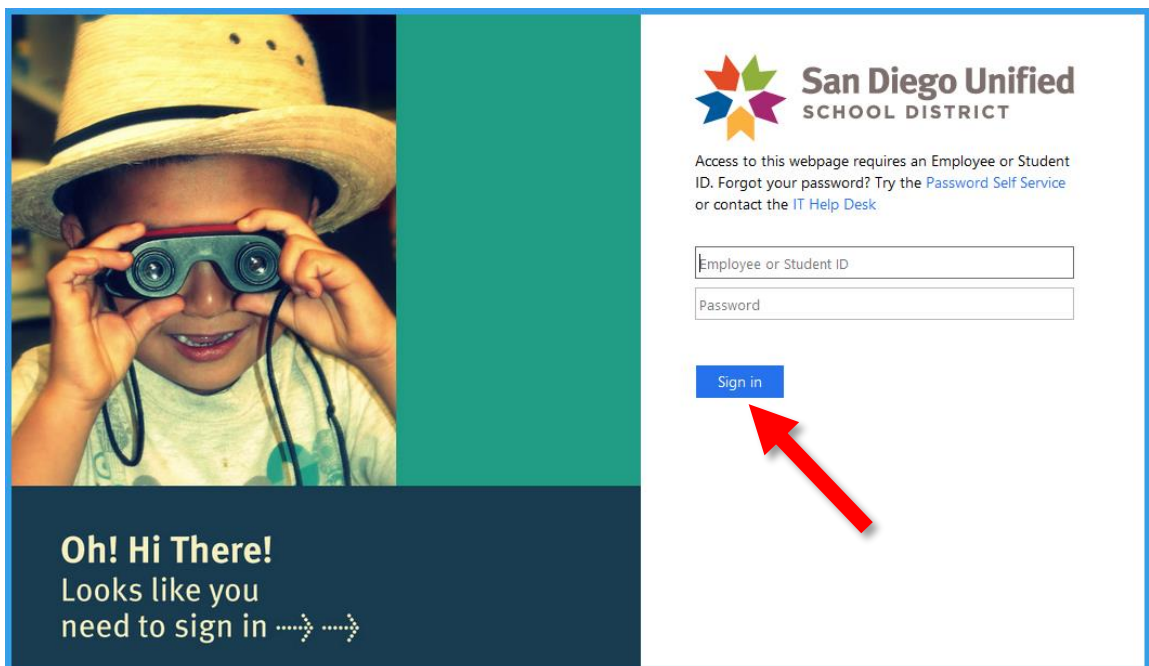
Oh! Hi There!
Looks like you need to sign in

San Diego Unified
SCHOOL DISTRICT

Access to this webpage requires an Employee or Student ID. Forgot your password? Try the Password Self Service or contact the IT Help Desk

Employee or Student ID

Password

Sign in